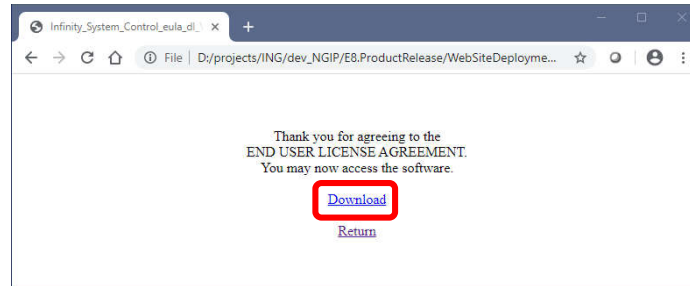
Infinity_System_Control_eula_dl_

File | D:/projects/ING/dev_NGIP/E8.ProductRelease/WebSiteDeployme...

Thank you for agreeing to the END USER LICENSE AGREEMENT. You may now access the software.

Download

Return